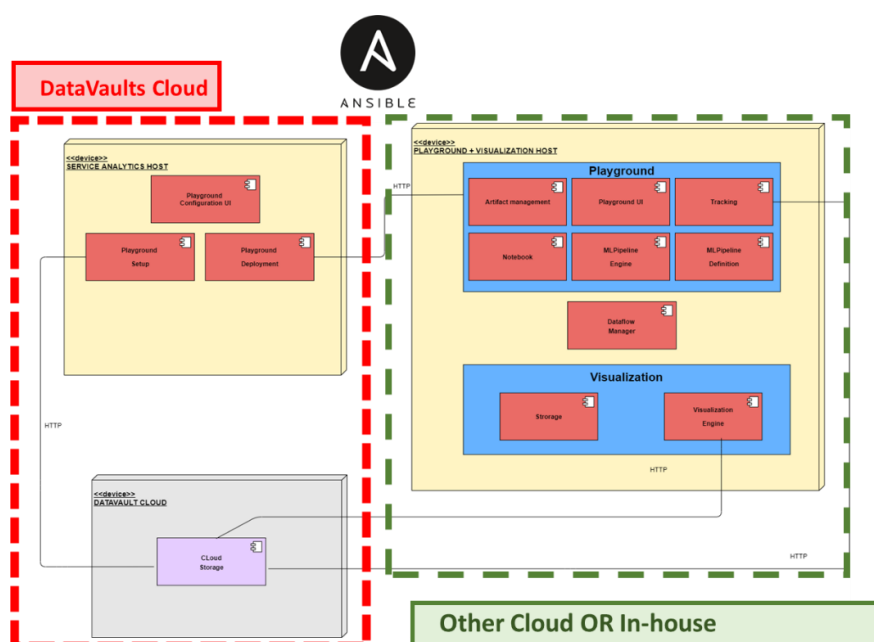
ANSIBLE

DataVaults Cloud

<<device>>
SERVICE ANALYTICS HOST

Playground Configuration UI

Playground Setup

Playground Deployment

HTTP

<<device>>
PLAYGROUND + VISUALIZATION HOST

HTTP

Playground

Artifact management

Playground UI

Tracking

Notebook

MLPipeline Engine

MLPipeline Definition

Dataflow Manager

Visualization

Strorage

Visualization Engine

HTTP

<<device>>
DATAVAULT CLOUD

CLoud Storage

HTTP

Other Cloud OR In-house